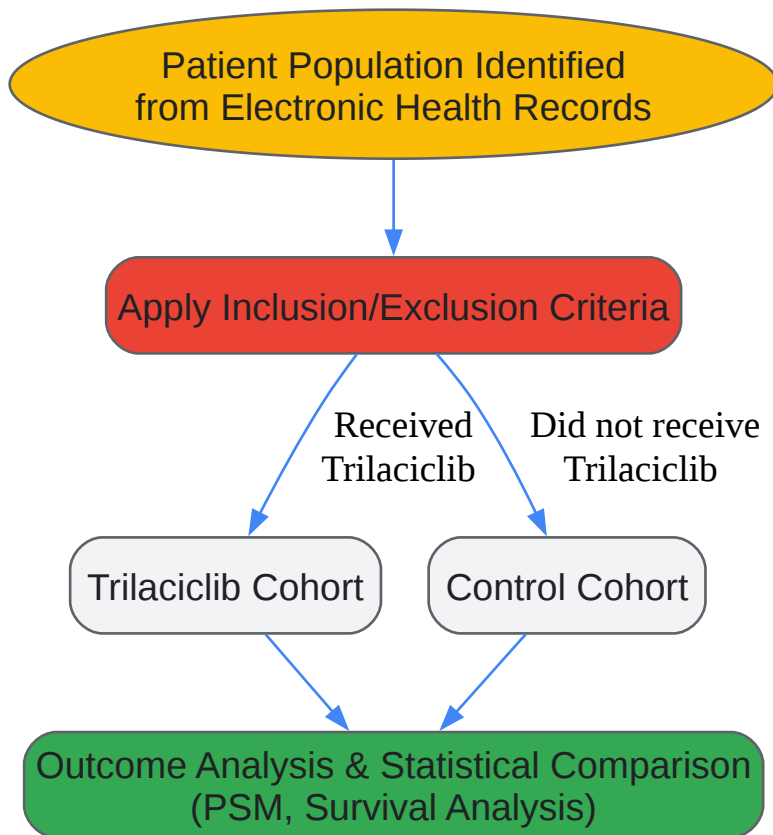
Patient Population Identified from Electronic Health Records

Apply Inclusion/Exclusion Criteria

Received Trilaciclib

Did not receive Trilaciclib

Trilaciclib Cohort

Control Cohort

Outcome Analysis & Statistical Comparison (PSM, Survival Analysis)